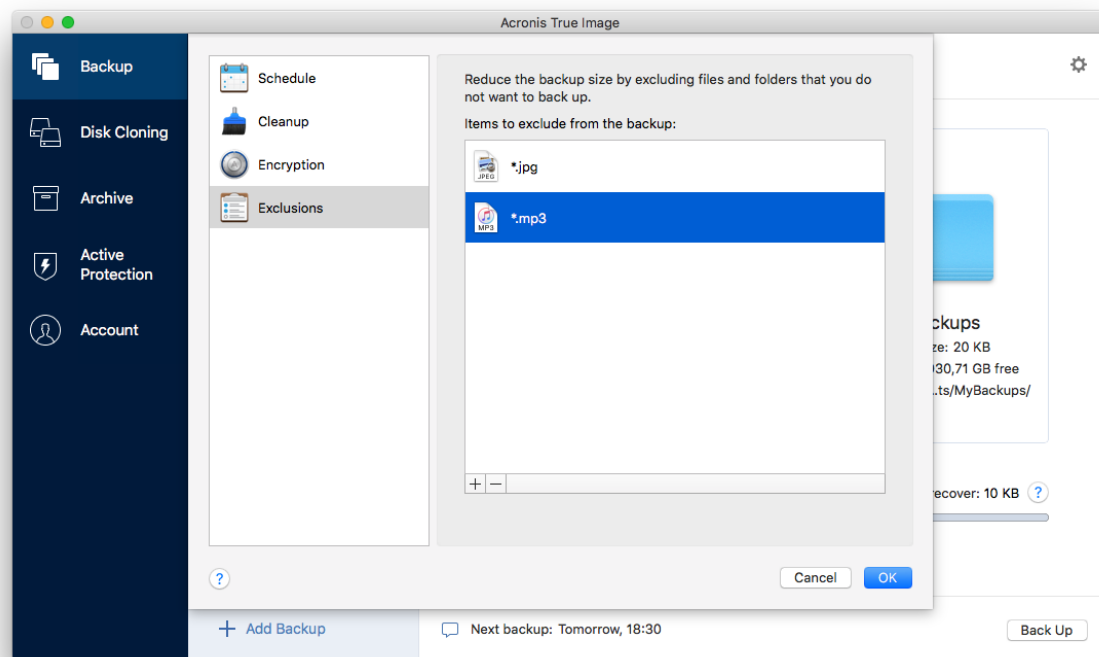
Acronis True Image

Backup

Disk Cloning

Archive

Active Protection

Account

Schedule

Cleanup

Encryption

Exclusions

Reduce the backup size by excluding files and folders that you do not want to back up.

Items to exclude from the backup:

JPEG

*.jpg

MP3

*.mp3

+ −

?

Cancel

OK

ckups

ze: 20 KB

930,71 GB free

..ts/MyBackups/

recover: 10 KB ?

+ Add Backup

Next backup: Tomorrow, 18:30

Back Up